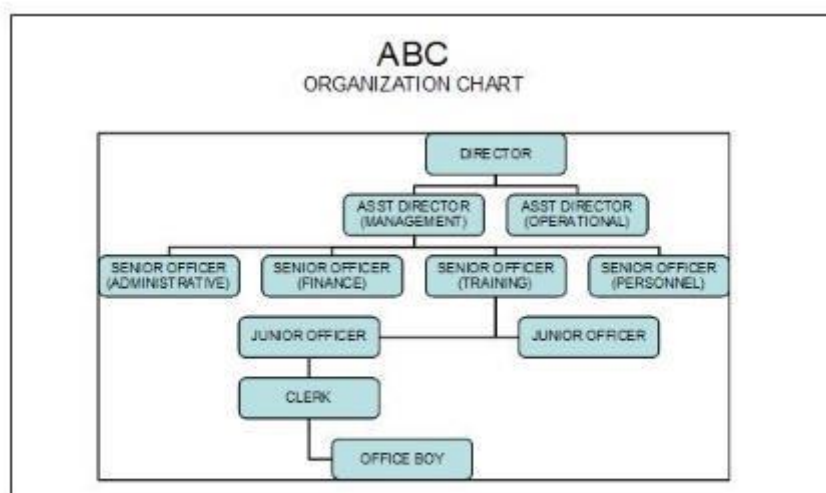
ABC
ORGANIZATION CHART

DIRECTOR

ASST DIRECTOR (MANAGEMENT)

ASST DIRECTOR (OPERATIONAL)

SENIOR OFFICER (ADMINISTRATIVE)

SENIOR OFFICER (FINANCE)

SENIOR OFFICER (TRAINING)

SENIOR OFFICER (PERSONNEL)

JUNIOR OFFICER

JUNIOR OFFICER

CLERK

OFFICE BOY